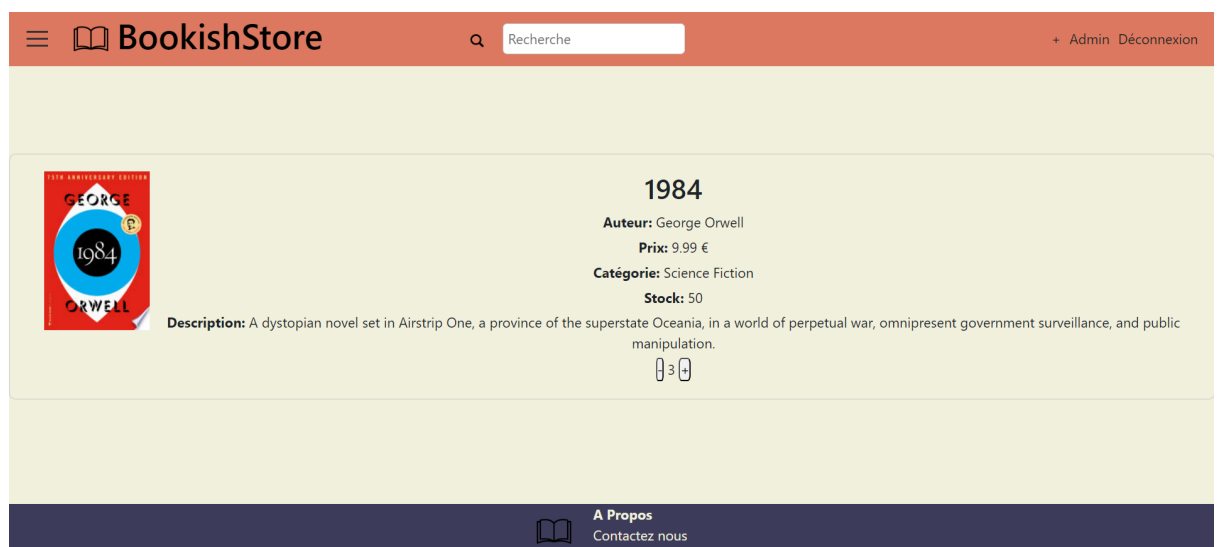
BookishStore

Recherche

+ Admin Déconnexion

75TH ANNIVERSARY EDITION
GEORGE
1984
ORWELL

1984

**Auteur:** George Orwell

**Prix:** 9.99 €

**Catégorie:** Science Fiction

**Stock:** 50

**Description:** A dystopian novel set in Airstrip One, a province of the superstate Oceania, in a world of perpetual war, omnipresent government surveillance, and public manipulation.

- 3 +

**A Propos**
Contactez nous